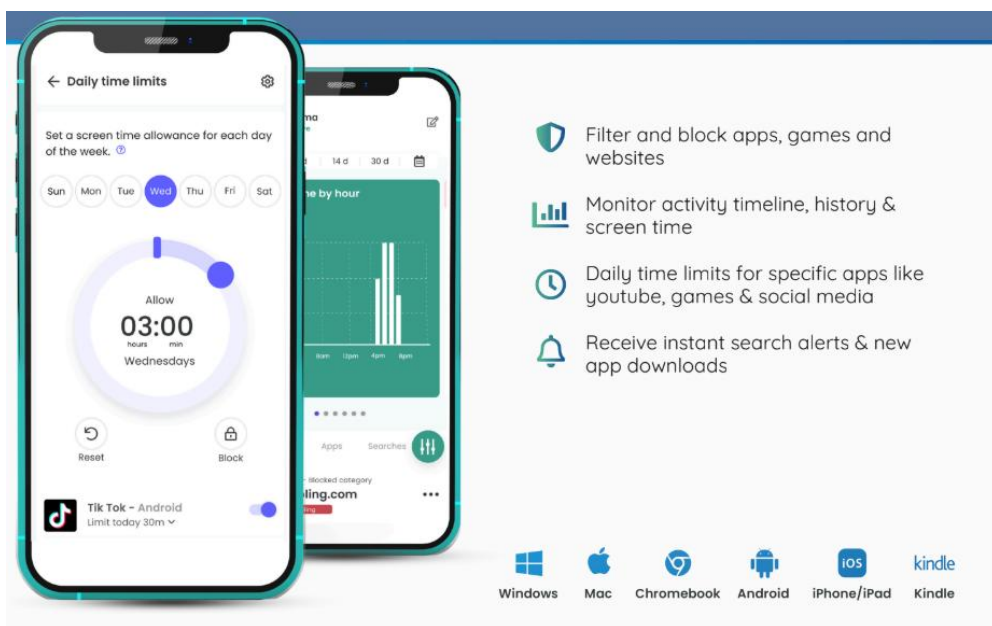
Daily time limits

Set a screen time allowance for each day of the week.

Sun Mon Tue Wed Thu Fri Sat

Allow
03:00
hours min
Wednesdays

Reset
Block

Tik Tok - Android
Limit today 30m

ma

14 d 30 d

e by hour

8am 12pm 4pm 8pm

Apps Searches

Blocked category
ling.com
ling

Filter and block apps, games and websites

Monitor activity timeline, history & screen time

Daily time limits for specific apps like youtube, games & social media

Receive instant search alerts & new app downloads

Windows Mac Chromebook Android iOS iPhone/iPad kindle Kindle